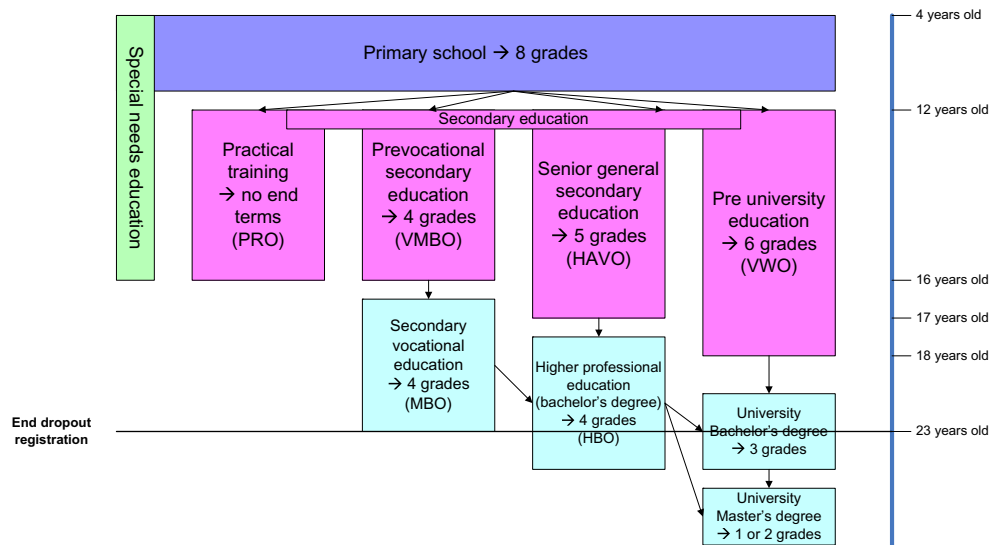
Special needs education

Primary school → 8 grades

Secondary education

Practical training → no end terms (PRO)

Prevocational secondary education → 4 grades (VMBO)

Senior general secondary education → 5 grades (HAVO)

Pre university education → 6 grades (VWO)

Secondary vocational education → 4 grades (MBO)

Higher professional education (bachelor's degree) → 4 grades (HBO)

University Bachelor's degree → 3 grades

University Master's degree → 1 or 2 grades

End dropout registration

4 years old

12 years old

16 years old

17 years old

18 years old

23 years old